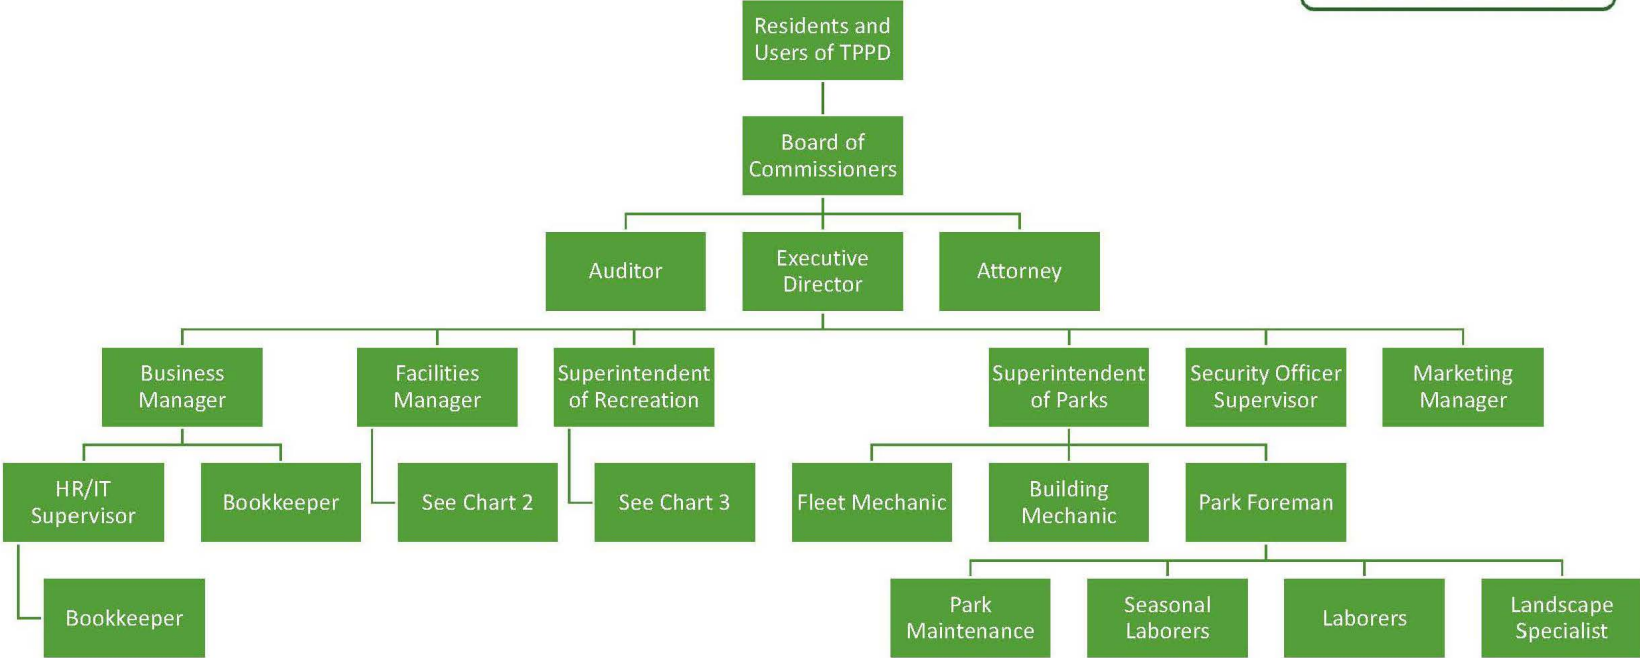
Residents and Users of TPPD

Board of Commissioners

Auditor

Executive Director

Attorney

Business Manager

Facilities Manager

Superintendent of Recreation

Superintendent of Parks

Security Officer Supervisor

Marketing Manager

HR/IT Supervisor

Bookkeeper

See Chart 2

See Chart 3

Fleet Mechanic

Building Mechanic

Park Foreman

Bookkeeper

Park Maintenance

Seasonal Laborers

Laborers

Landscape Specialist